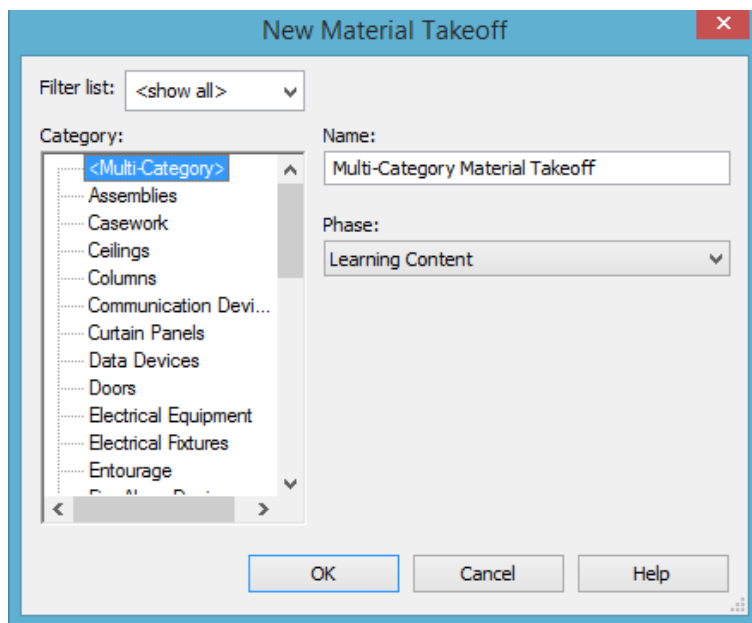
New Material Takeoff

Filter list: <show all>

Category:
<Multi-Category>
Assemblies
Casework
Ceilings
Columns
Communication Devi...
Curtain Panels
Data Devices
Doors
Electrical Equipment
Electrical Fixtures
Entourage
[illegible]

Name:
Multi-Category Material Takeoff

Phase:
Learning Content

OK
Cancel
Help